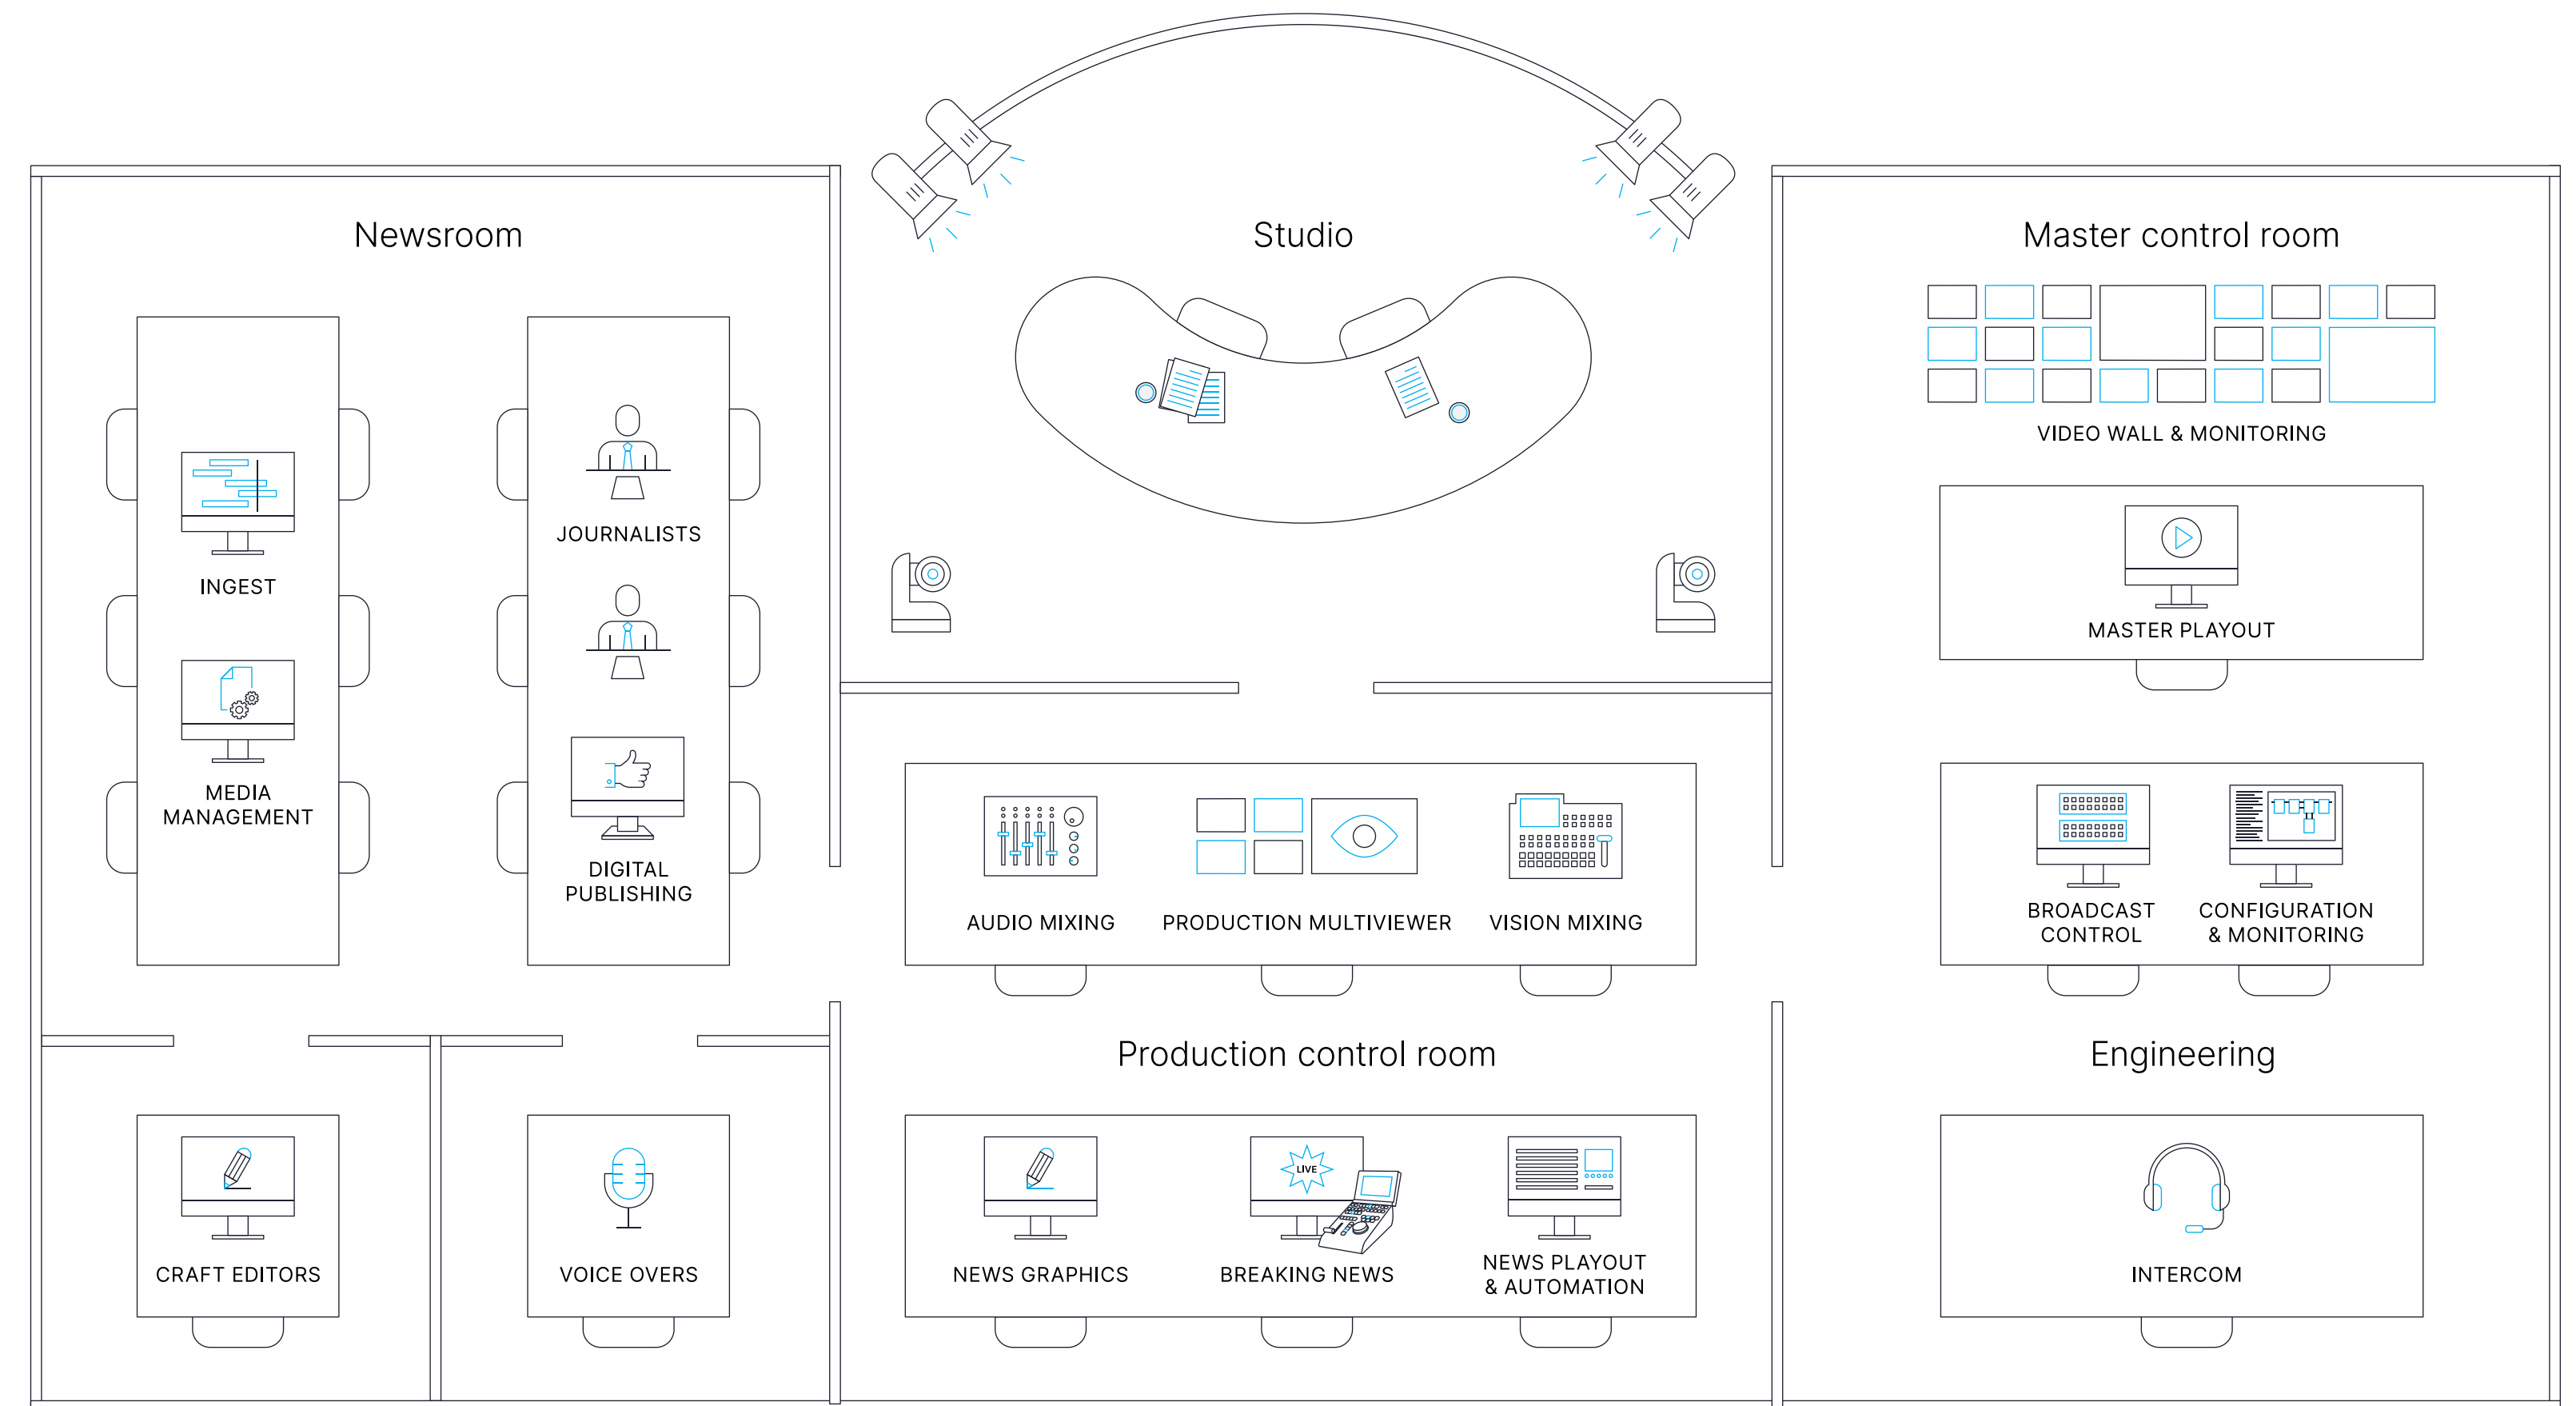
Newsroom

INGEST

MEDIA MANAGEMENT

JOURNALISTS

DIGITAL PUBLISHING

Studio

Master control room

VIDEO WALL & MONITORING

MASTER PLAYOUT

AUDIO MIXING

PRODUCTION MULTIVIEWER

VISION MIXING

BROADCAST CONTROL

CONFIGURATION & MONITORING

Production control room

Engineering

CRAFT EDITORS

VOICE OVERS

NEWS GRAPHICS

LIVE

BREAKING NEWS

NEWS PLAYOUT & AUTOMATION

INTERCOM